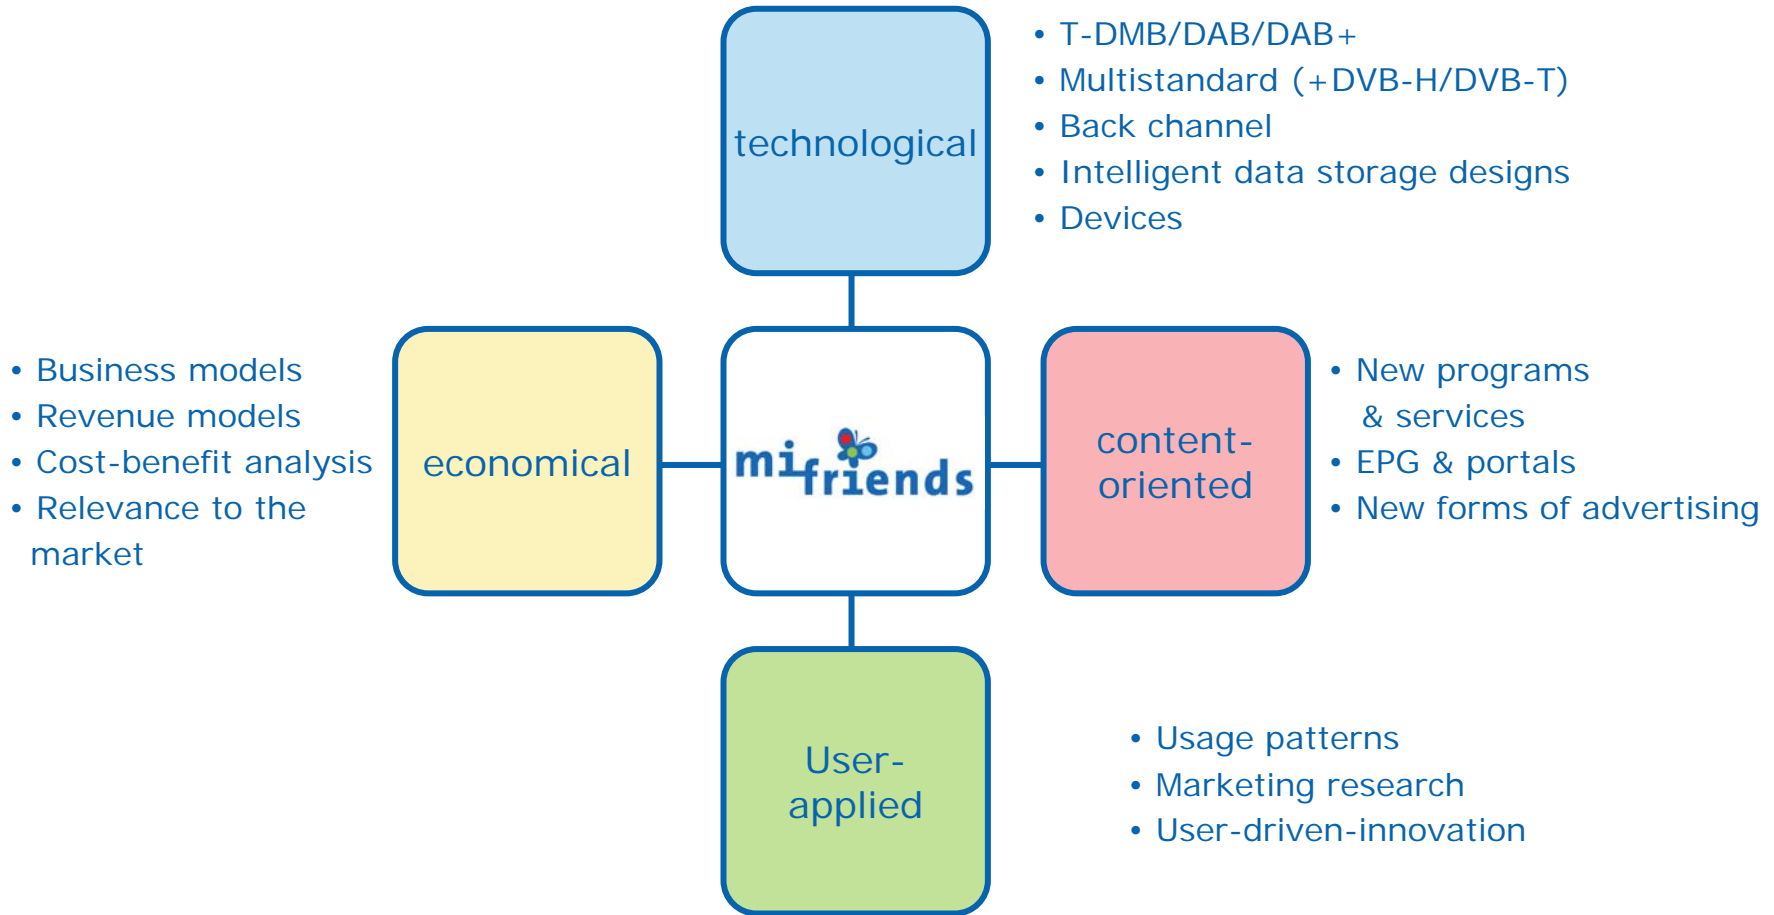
technological

• T-DMB/DAB/DAB+
• Multistandard (+DVB-H/DVB-T)
• Back channel
• Intelligent data storage designs
• Devices

• Business models
• Revenue models
• Cost-benefit analysis
• Relevance to the market

economical

mifriends

content-oriented

• New programs & services
• EPG & portals
• New forms of advertising

User-applied

• Usage patterns
• Marketing research
• User-driven-innovation